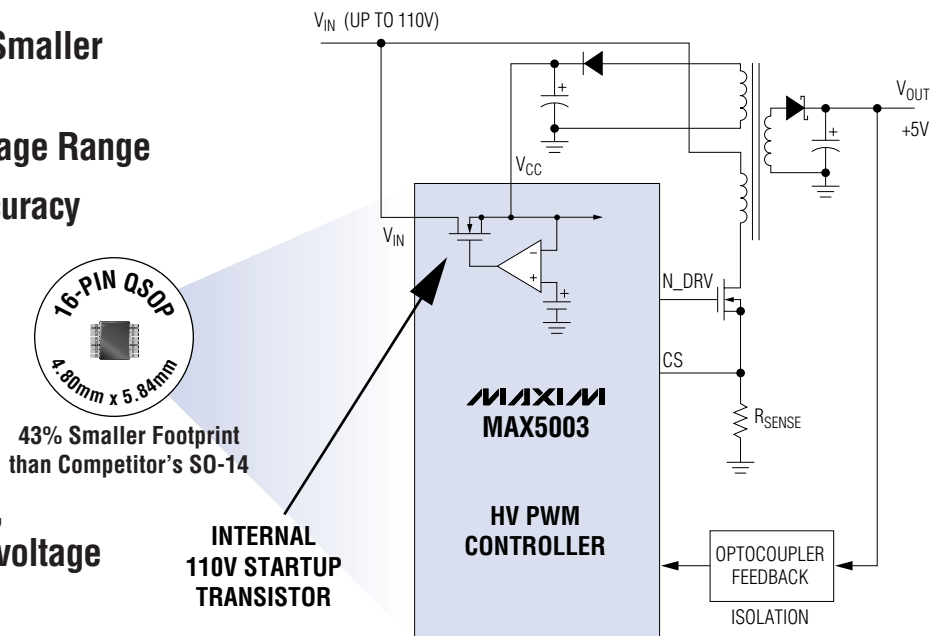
Smaller

age Range

uracy

16-PIN QSOP

4.80mm x 5.84mm

43% Smaller Footprint than Competitor's SO-14

voltage

$V_{IN}$ (UP TO 110V)

$V_{CC}$

$V_{IN}$

$V_{OUT}$

+5V

N_DRV

CS

$R_{SENSE}$

MAXIM

MAX5003

HV PWM CONTROLLER

INTERNAL 110V STARTUP TRANSISTOR

OPTOCOUPLER FEEDBACK

ISOLATION